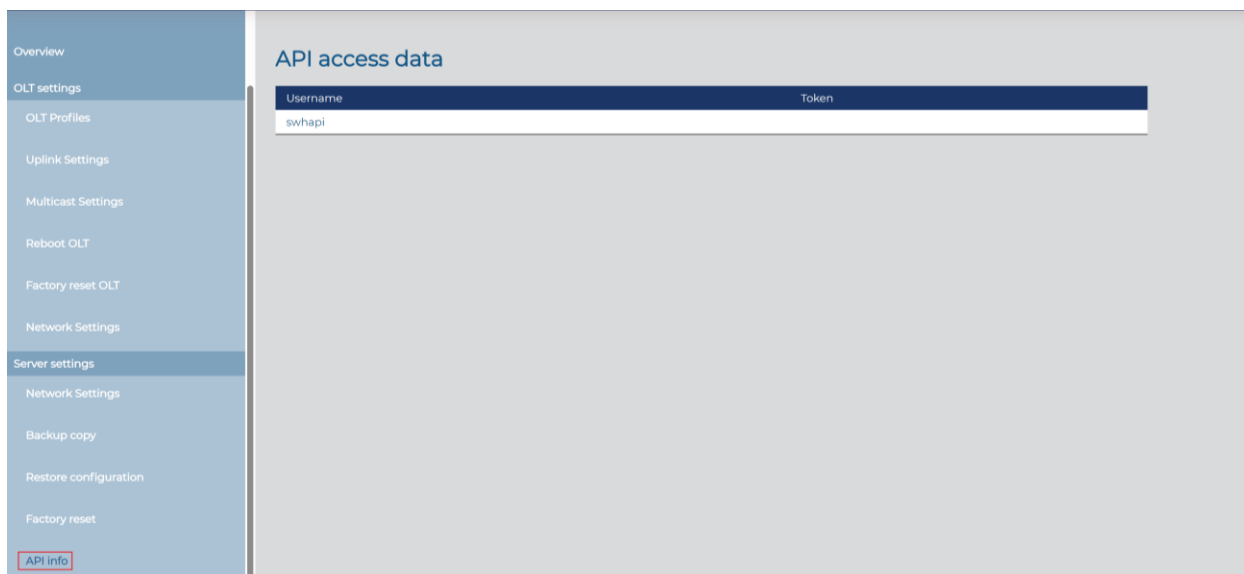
Overview

OLT settings

OLT Profiles

Uplink Settings

Multicast Settings

Reboot OLT

Factory reset OLT

Network Settings

Server settings

Network Settings

Backup copy

Restore configuration

Factory reset

API info

API access data

| Username | Token |
|---|---|
| swhapi | |